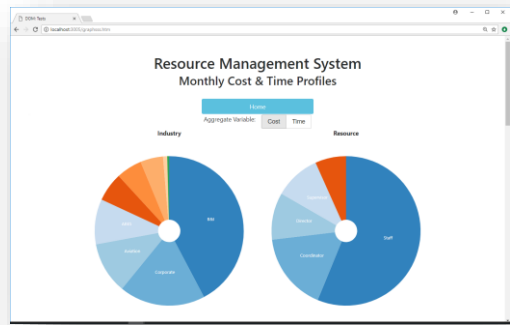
DDM Tests

localhost:3000/graphs/stm

Resource Management System

Monthly Cost & Time Profiles

Home

Aggregate Variable: Cost Time

Industry

Resource

BW

Corporate

Scientist

Staff

Coordinator

Scientist